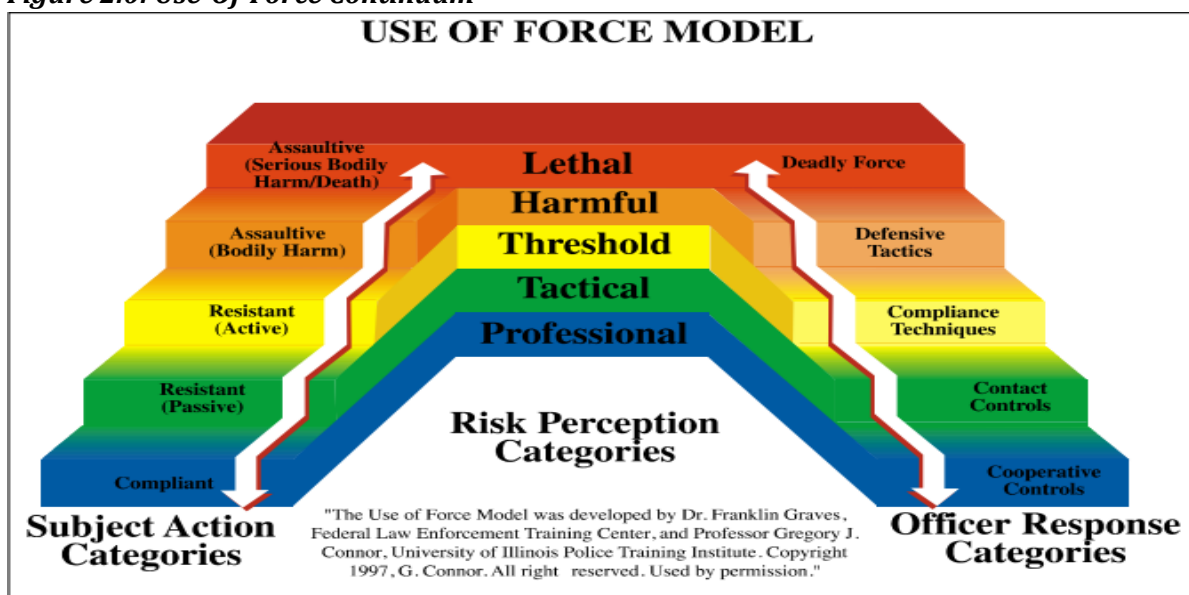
Figure 2.0: Use of Force Continuum

USE OF FORCE MODEL

Assaultive (Serious Bodily Harm/Death)

Lethal

Deadly Force

Harmful

Assaultive (Bodily Harm)

Defensive Tactics

Threshold

Resistant (Active)

Tactical

Compliance Techniques

Professional

Resistant (Passive)

Contact Controls

Risk Perception Categories

Compliant

Cooperative Controls

Subject Action Categories

"The Use of Force Model was developed by Dr. Franklin Graves, Federal Law Enforcement Training Center, and Professor Gregory J. Connor, University of Illinois Police Training Institute. Copyright 1997, G. Connor. All right reserved. Used by permission."

Officer Response Categories